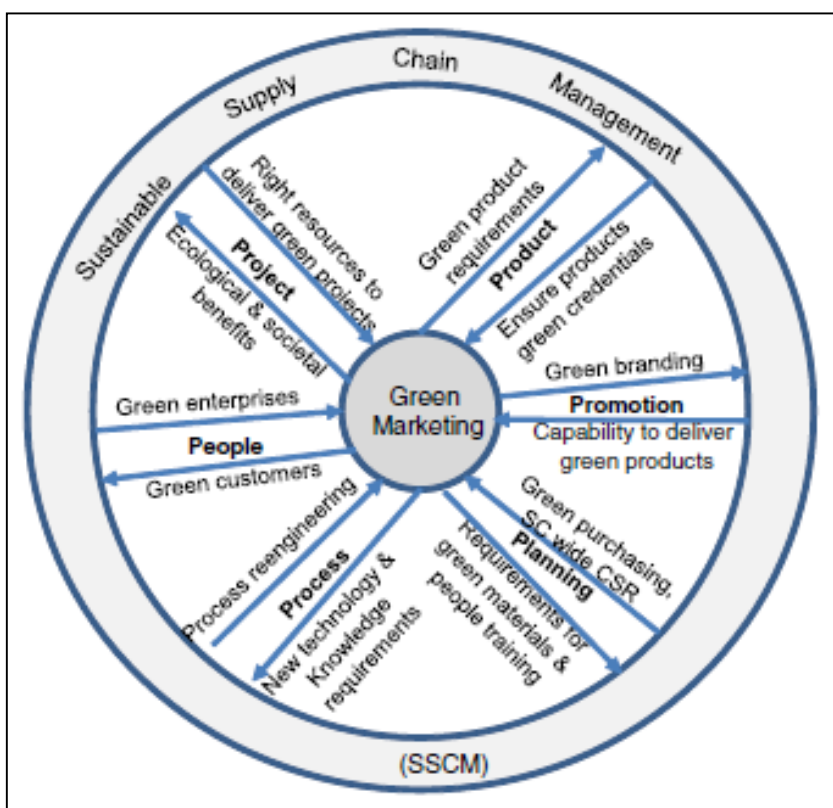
Sustainable Supply Chain Management

(SSCM)

Green Marketing

Right resources to deliver green projects

Project

Ecological & societal benefits

Green product requirements

Product

Ensure products green credentials

Green branding

Promotion

Capability to deliver green products

Green enterprises

People

Green customers

Green purchasing, SC wide CSR

Planning

Requirements for green materials & people training

Process reengineering

Process

New technology & Knowledge requirements